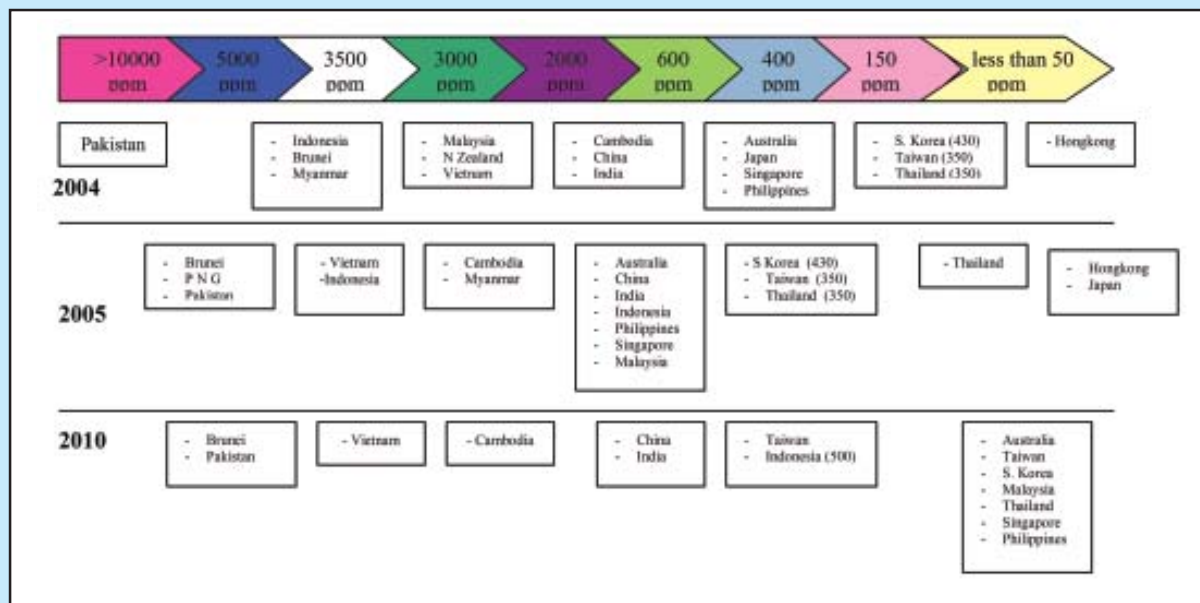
>10000 ppm
5000 ppm
3500 ppm
3000 ppm
2000 ppm
600 ppm
400 ppm
150 ppm
less than 50 ppm

2004

Pakistan

- Indonesia
- Brunei
- Myanmar

- Malaysia
- N Zealand
- Vietnam

- Cambodia
- China
- India

- Australia
- Japan
- Singapore
- Philippines

- S. Korea (430)
- Taiwan (350)
- Thailand (350)

- Hongkong

2005

- Brunei
- P N G
- Pakistan

- Vietnam
-Indonesia

- Cambodia
- Myanmar

- Australia
- China
- India
- Indonesia
- Philippines
- Singapore
- Malaysia

- S Korea (430)
- Taiwan (350)
- Thailand (350)

- Thailand

- Hongkong
- Japan

2010

- Brunei
- Pakistan

- Vietnam

- Cambodia

- China
- India

- Taiwan
- Indonesia (500)

- Australia
- Taiwan
- S. Korea
- Malaysia
- Thailand
- Singapore
- Philippines